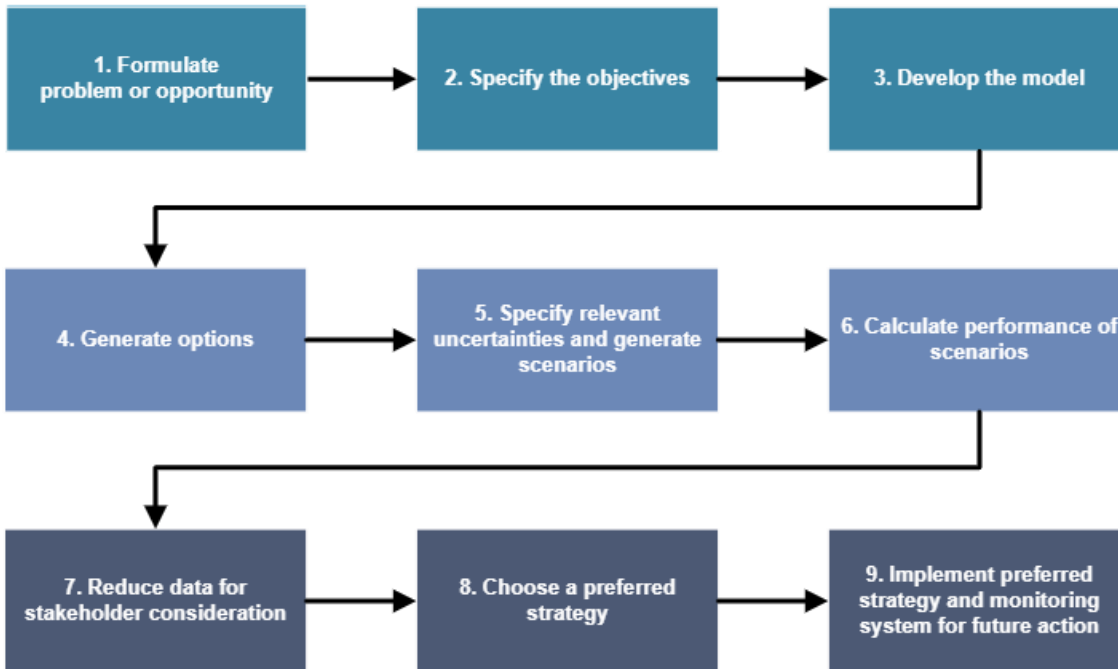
1. Formulate problem or opportunity

2. Specify the objectives

3. Develop the model

4. Generate options

5. Specify relevant uncertainties and generate scenarios

6. Calculate performance of scenarios

7. Reduce data for stakeholder consideration

8. Choose a preferred strategy

9. Implement preferred strategy and monitoring system for future action